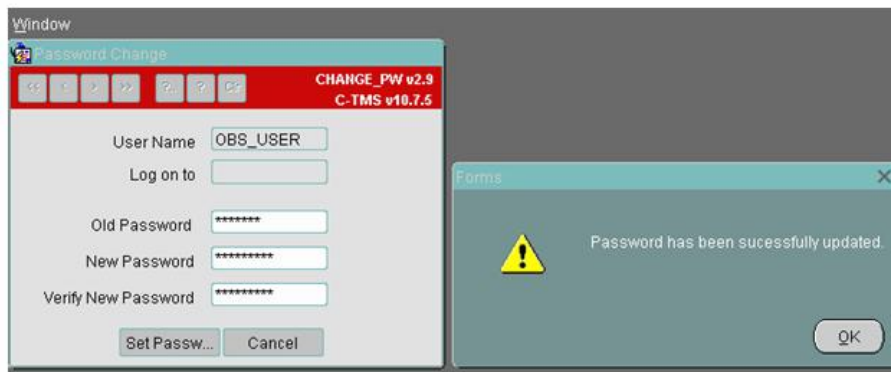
Window

Password Change

CHANGE_PW v2.9
C-TMS v10.7.5

User Name OBS_USER

Log on to

Old Password *******

New Password **********

Verify New Password **********

Set Passw... Cancel

Forms

Password has been sucessfully updated.

OK